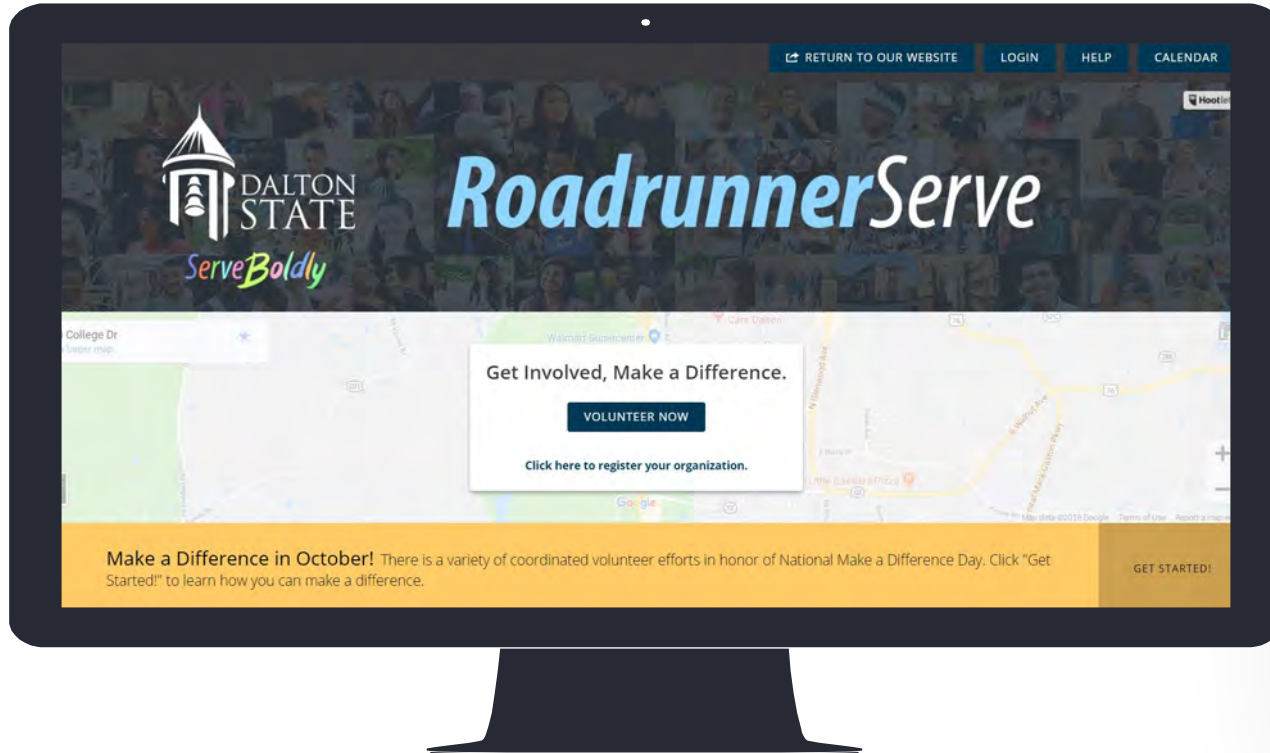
RETURN TO OUR WEBSITE LOGIN HELP CALENDAR

Hootle

DALTON STATE

ServeBoldly

RoadrunnerServe

College Dr

Walmart Supercenter

Get Involved, Make a Difference.

VOLUNTEER NOW

Click here to register your organization.

Google

Map data ©2018 Google Terms of Use Report a map error

Make a Difference in October! There is a variety of coordinated volunteer efforts in honor of National Make a Difference Day. Click "Get Started!" to learn how you can make a difference.

GET STARTED!